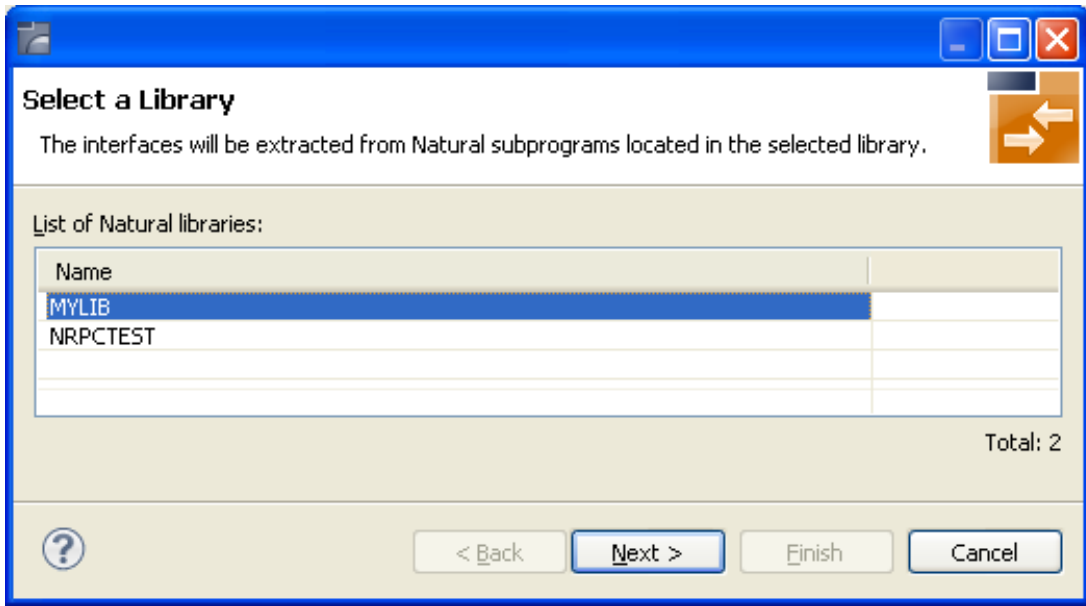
Select a Library

The interfaces will be extracted from Natural subprograms located in the selected library.

List of Natural libraries:

| Name | |
|---|---|
| MYLIB | |
| NRPCTEST | |

Total: 2

?

< Back

Next >

Finish

Cancel